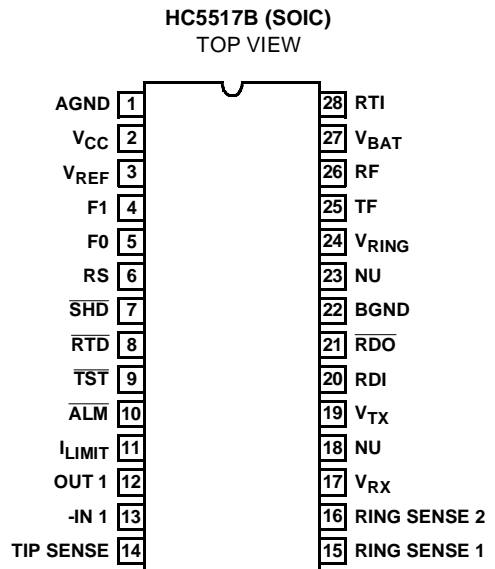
HC5517B (SOIC)
TOP VIEW

| | | | |
|---|---|---|---|
| AGND | 1 | 28 | RTI |
| $V_{CC}$ | 2 | 27 | $V_{BAT}$ |
| $V_{REF}$ | 3 | 26 | RF |
| F1 | 4 | 25 | TF |
| F0 | 5 | 24 | $V_{RING}$ |
| RS | 6 | 23 | NU |
| $\overline{SHD}$ | 7 | 22 | BGND |
| $\overline{RTD}$ | 8 | 21 | $\overline{RDO}$ |
| $\overline{TST}$ | 9 | 20 | RDI |
| $\overline{ALM}$ | 10 | 19 | $V_{TX}$ |
| $I_{LIMIT}$ | 11 | 18 | NU |
| OUT 1 | 12 | 17 | $V_{RX}$ |
| -IN 1 | 13 | 16 | RING SENSE 2 |
| TIP SENSE | 14 | 15 | RING SENSE 1 |